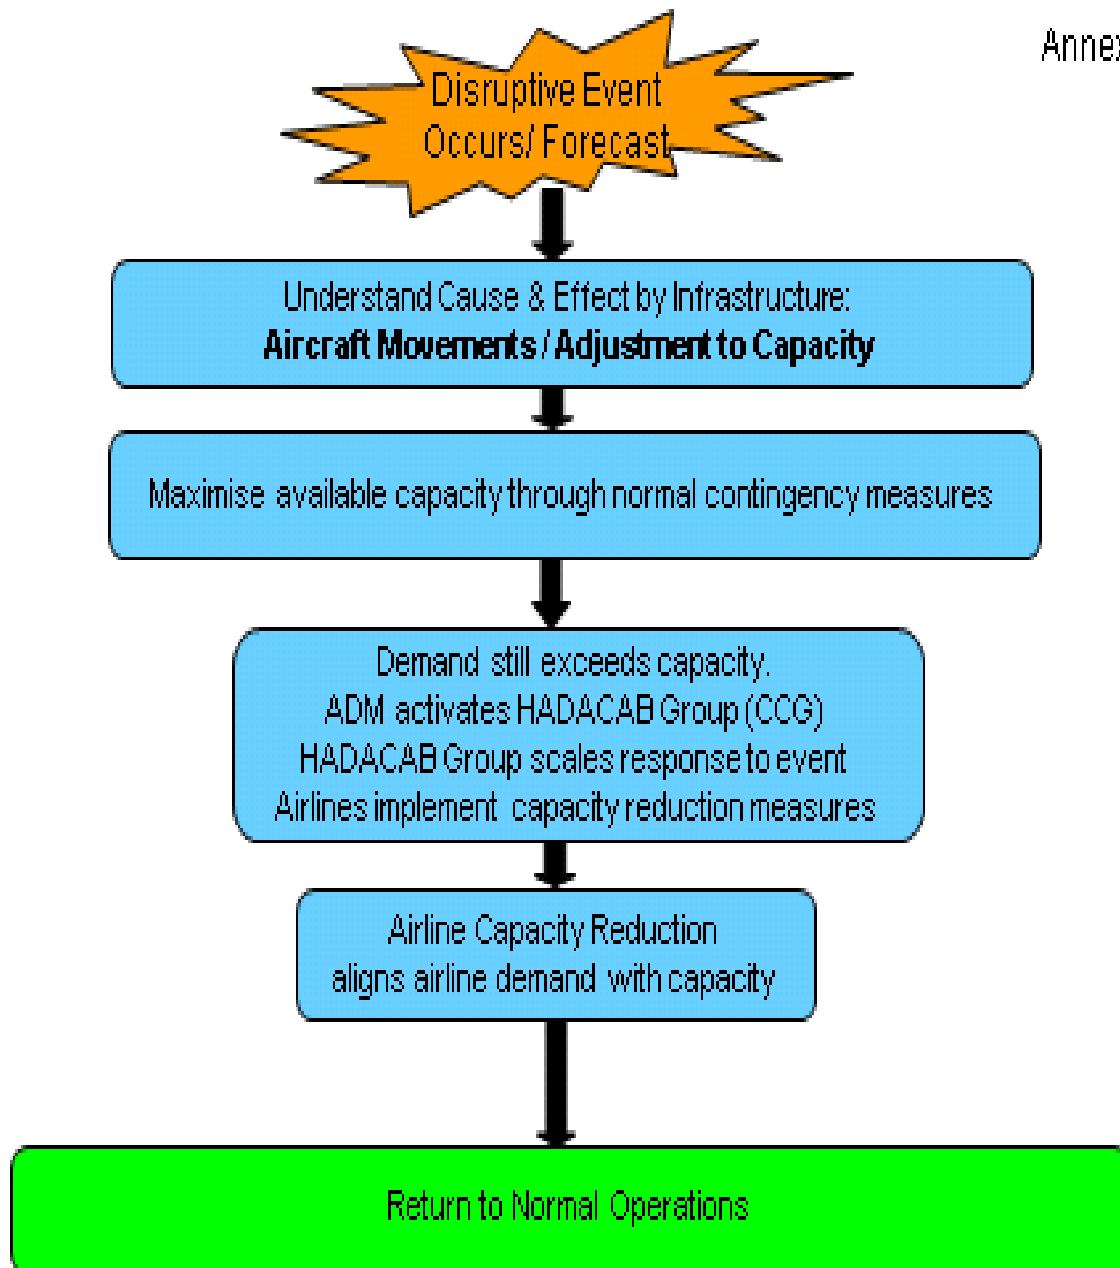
Anne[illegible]

Disruptive Event Occurs/ Forecast

Understand Cause & Effect by Infrastructure:
**Aircraft Movements / Adjustment to Capacity**

Maximise available capacity through normal contingency measures

Demand still exceeds capacity.
ADM activates HADACAB Group (CCG)
HADACAB Group scales response to event
Airlines implement capacity reduction measures

Airline Capacity Reduction
aligns airline demand with capacity

Return to Normal Operations